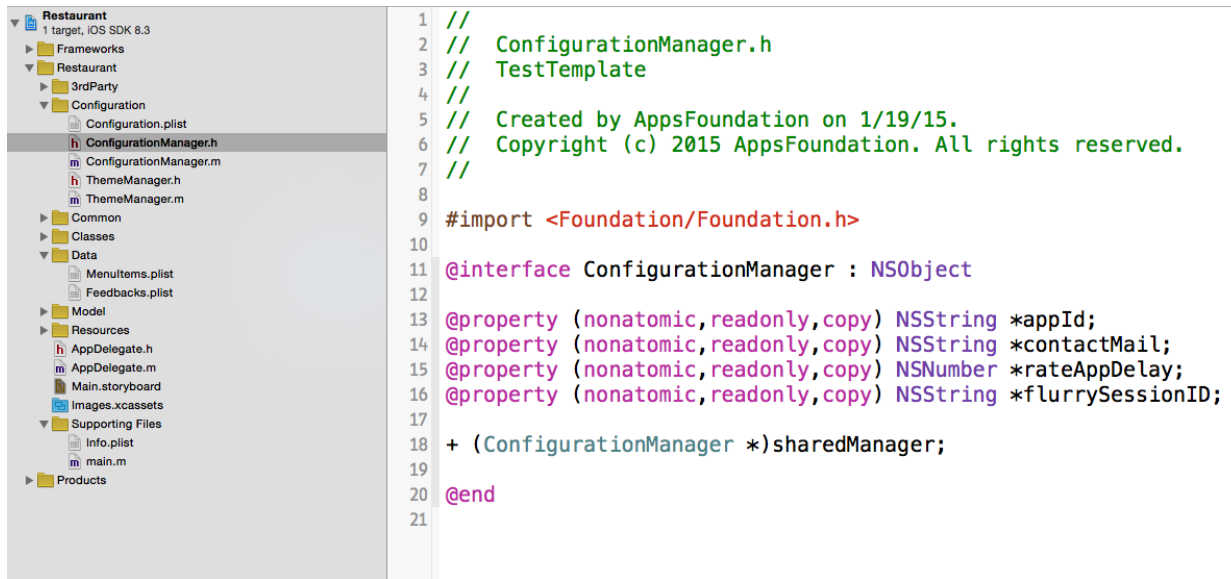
Restaurant
1 target, iOS SDK 8.3
Frameworks
Restaurant
3rdParty
Configuration
Configuration.plist
h ConfigurationManager.h
m ConfigurationManager.m
h ThemeManager.h
m ThemeManager.m
Common
Classes
Data
MenuItems.plist
Feedbacks.plist
Model
Resources
h AppDelegate.h
m AppDelegate.m
Main.storyboard
Images.xcassets
Supporting Files
Info.plist
m main.m
Products

1 //
2 //  ConfigurationManager.h
3 //  TestTemplate
4 //
5 //  Created by AppsFoundation on 1/19/15.
6 //  Copyright (c) 2015 AppsFoundation. All rights reserved.
7 //
8
9 #import <Foundation/Foundation.h>
10
11 @interface ConfigurationManager : NSObject
12
13 @property (nonatomic,readonly,copy) NSString *appId;
14 @property (nonatomic,readonly,copy) NSString *contactMail;
15 @property (nonatomic,readonly,copy) NSNumber *rateAppDelay;
16 @property (nonatomic,readonly,copy) NSString *flurrySessionID;
17
18 + (ConfigurationManager *)sharedManager;
19
20 @end
21